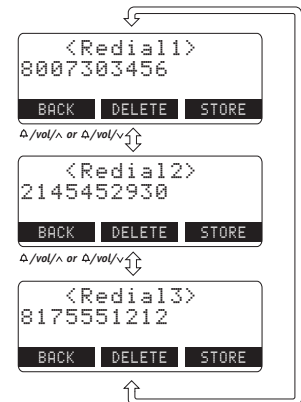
<Redial1>
8007303456

BACK DELETE STORE

$\Delta$/vol/$\wedge$ or $\Delta$/vol/$\vee$

<Redial2>
2145452930

BACK DELETE STORE

$\Delta$/vol/$\wedge$ or $\Delta$/vol/$\vee$

<Redial3>
8175551212

BACK DELETE STORE